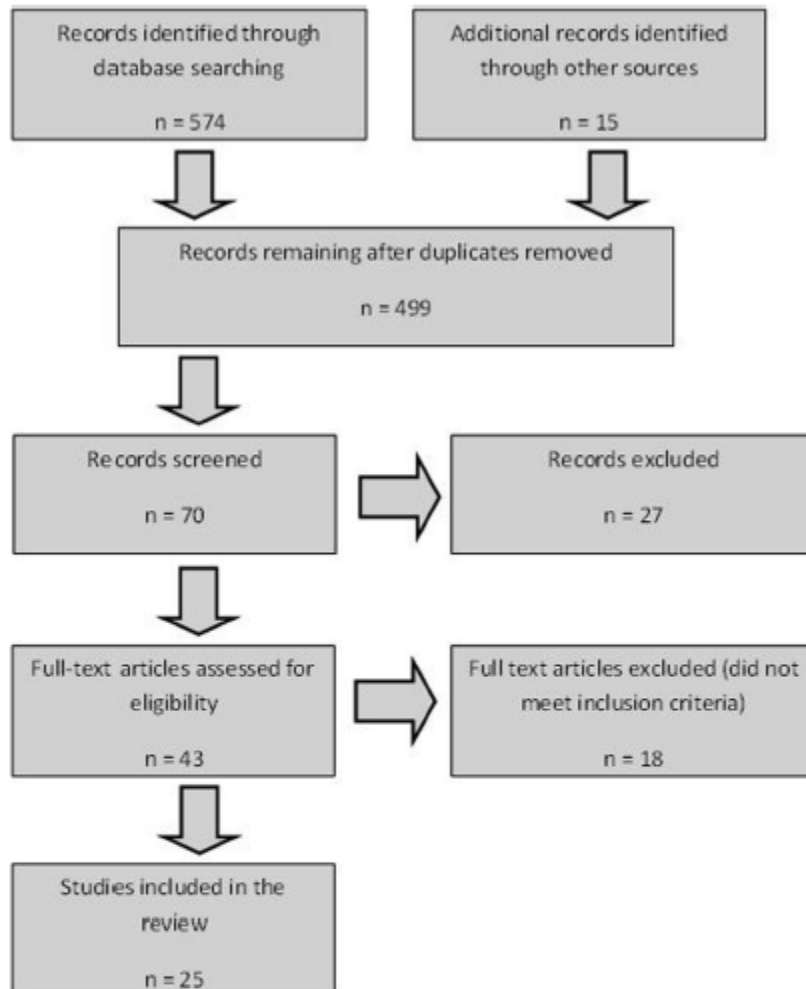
Records identified through database searching

n = 574

Additional records identified through other sources

n = 15

Records remaining after duplicates removed

n = 499

Records screened

n = 70

Records excluded

n = 27

Full-text articles assessed for eligibility

n = 43

Full text articles excluded (did not meet inclusion criteria)

n = 18

Studies included in the review

n = 25